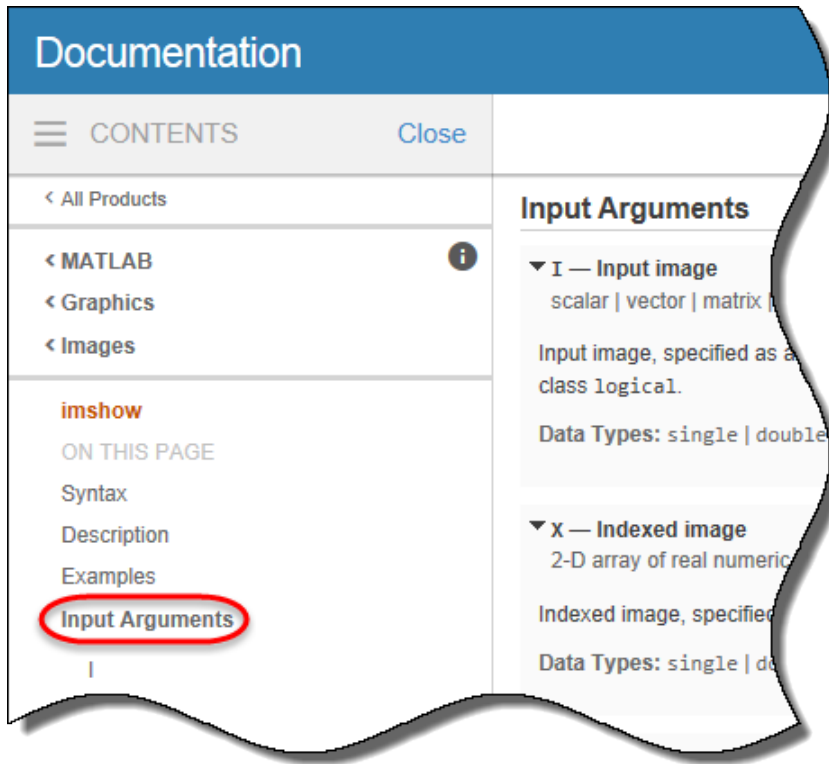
Documentation

CONTENTS Close

< All Products

< MATLAB
< Graphics
< Images

imshow
ON THIS PAGE
Syntax
Description
Examples
Input Arguments
I

Input Arguments

▼ I — Input image
scalar | vector | matrix | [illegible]

Input image, specified as a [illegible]
class logical.

Data Types: single | double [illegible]

▼ X — Indexed image
2-D array of real numeric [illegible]

Indexed image, specified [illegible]

Data Types: single | do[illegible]